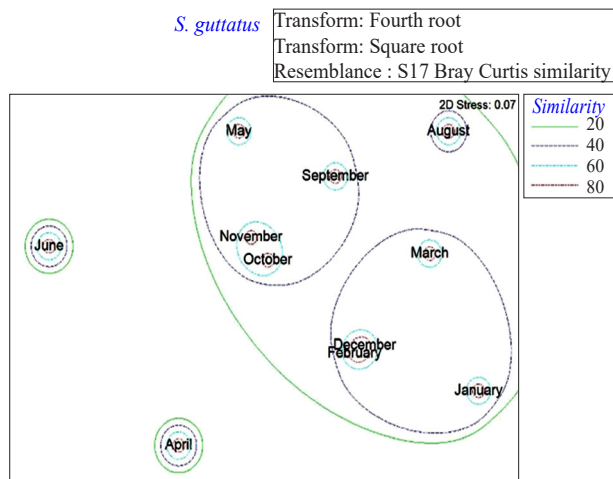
*S. guttatus*

Transform: Fourth root
Transform: Square root
Resemblance : S17 Bray Curtis similarity

2D Stress: 0.07

*Similarity*
20
40
60
80

May
August
September
June
November
October
March
December
February
January
April